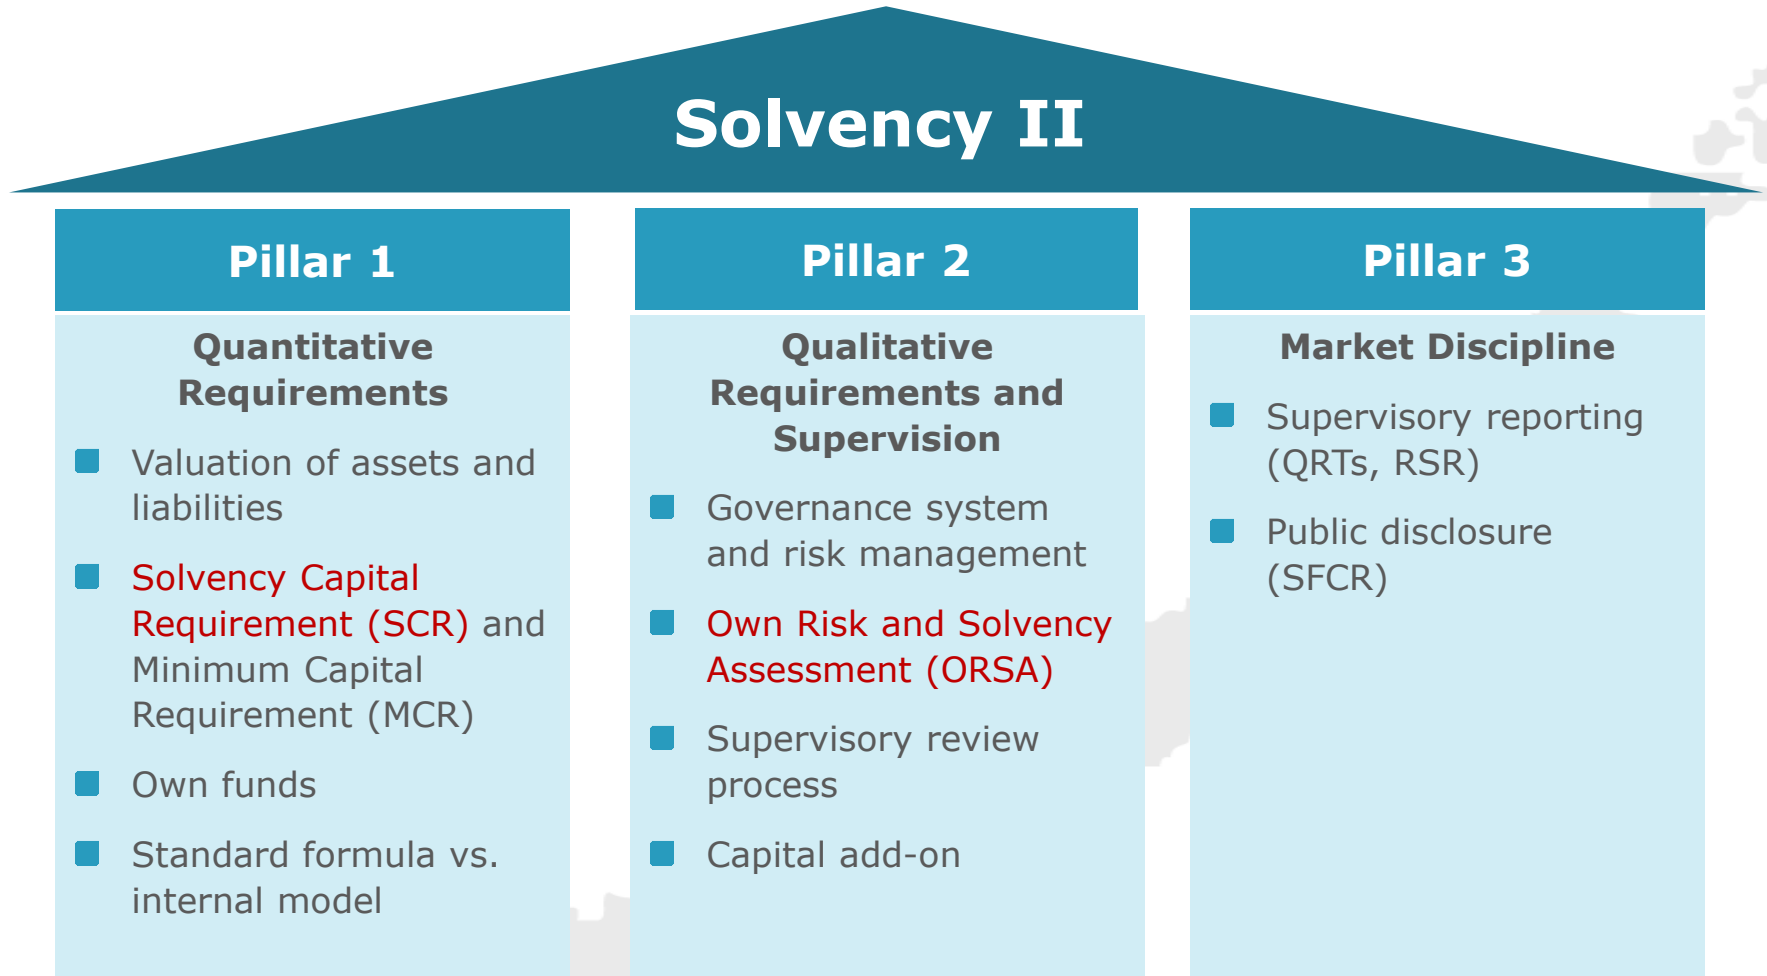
Solvency II

Pillar 1

Quantitative Requirements

Valuation of assets and liabilities

Solvency Capital Requirement (SCR) and Minimum Capital Requirement (MCR)

Own funds

Standard formula vs. internal model

Pillar 2

Qualitative Requirements and Supervision

Governance system and risk management

Own Risk and Solvency Assessment (ORSA)

Supervisory review process

Capital add-on

Pillar 3

Market Discipline

Supervisory reporting (QRTs, RSR)

Public disclosure (SFCR)